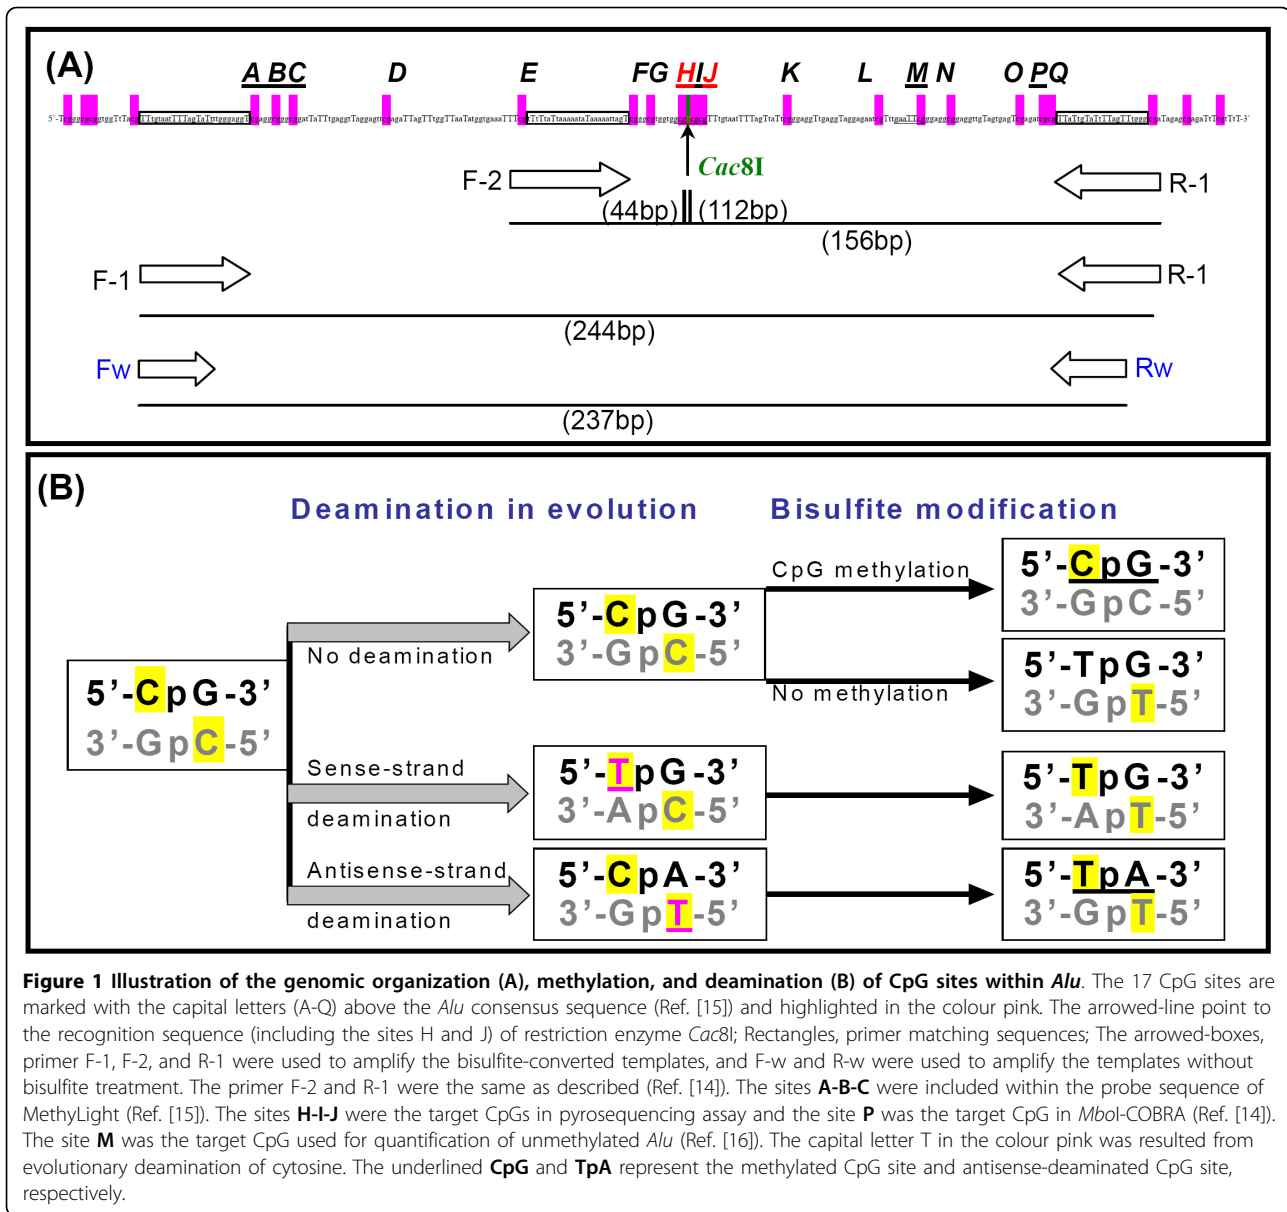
(A)

A BC D E FG HIJ K L M N O PQ

5'-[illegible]-3'

Cac8I

F-2 R-1

(44bp) (112bp)

(156bp)

F-1 R-1

(244bp)

Fw Rw

(237bp)

(B)

Deamination in evolution Bisulfite modification

5'-CpG-3'
3'-GpC-5'

No deamination

5'-CpG-3'
3'-GpC-5'

CpG methylation

5'-CpG-3'
3'-GpC-5'

No methylation

5'-TpG-3'
3'-GpT-5'

Sense-strand deamination

5'-TpG-3'
3'-ApC-5'

5'-TpG-3'
3'-ApT-5'

Antisense-strand deamination

5'-CpA-3'
3'-GpT-5'

5'-TpA-3'
3'-GpT-5'

**Figure 1 Illustration of the genomic organization (A), methylation, and deamination (B) of CpG sites within *Alu***. The 17 CpG sites are marked with the capital letters (A-Q) above the *Alu* consensus sequence (Ref. [15]) and highlighted in the colour pink. The arrowed-line point to the recognition sequence (including the sites H and J) of restriction enzyme *Cac*8I; Rectangles, primer matching sequences; The arrowed-boxes, primer F-1, F-2, and R-1 were used to amplify the bisulfite-converted templates, and F-w and R-w were used to amplify the templates without bisulfite treatment. The primer F-2 and R-1 were the same as described (Ref. [14]). The sites **A-B-C** were included within the probe sequence of MethyLight (Ref. [15]). The sites **H-I-J** were the target CpGs in pyrosequencing assay and the site **P** was the target CpG in *Mbo*I-COBRA (Ref. [14]). The site **M** was the target CpG used for quantification of unmethylated *Alu* (Ref. [16]). The capital letter T in the colour pink was resulted from evolutionary deamination of cytosine. The underlined **CpG** and **TpA** represent the methylated CpG site and antisense-deaminated CpG site, respectively.